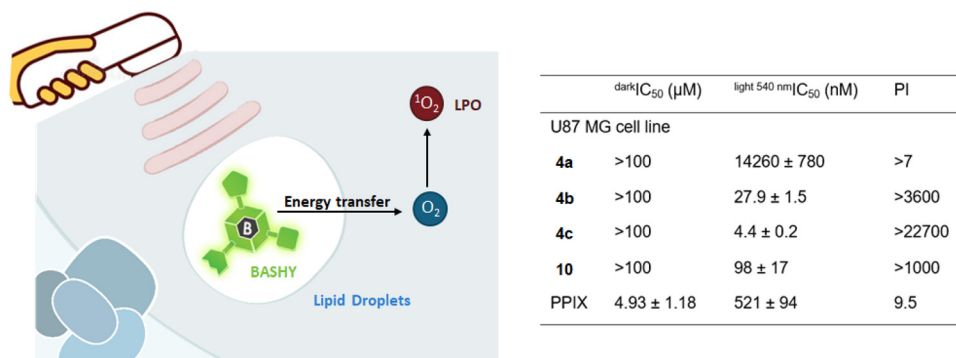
$^1O_2$ LPO

Energy transfer

$O_2$

B

BASHY

Lipid Droplets

| | $^{dark}IC_{50}$ (μM) | $^{light\ 540\ nm}IC_{50}$ (nM) | PI |
|---|---|---|---|
| U87 MG cell line | | | |
| **4a** | >100 | 14260 ± 780 | >7 |
| **4b** | >100 | 27.9 ± 1.5 | >3600 |
| **4c** | >100 | 4.4 ± 0.2 | >22700 |
| **10** | >100 | 98 ± 17 | >1000 |
| PPIX | 4.93 ± 1.18 | 521 ± 94 | 9.5 |